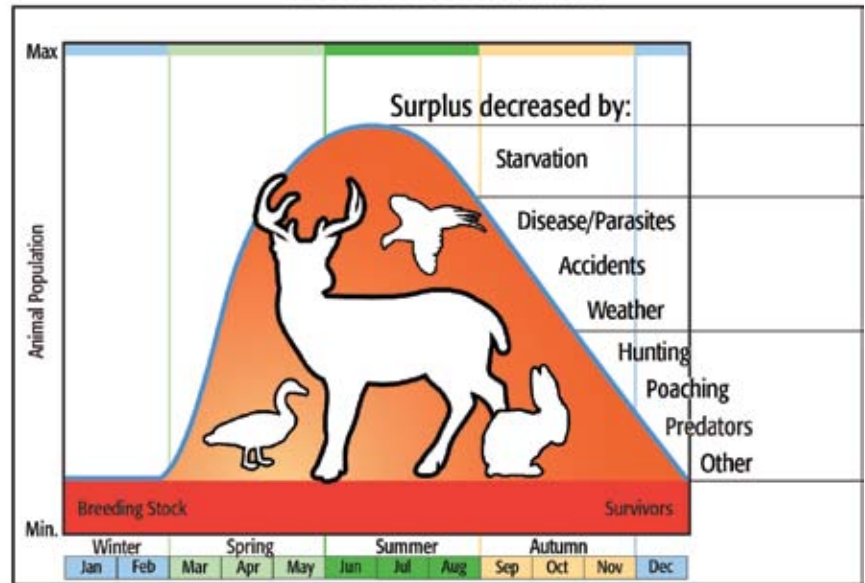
Max

Surplus decreased by:

Starvation

Disease/Parasites

Accidents

Weather

Hunting

Poaching

Predators

Other

Animal Population

Breeding Stock

Survivors

Min.

| Winter | | Spring | | | Summer | | | Autumn | | | |
|---|---|---|---|---|---|---|---|---|---|---|---|
| Jan | Feb | Mar | Apr | May | Jun | Jul | Aug | Sep | Oct | Nov | Dec |